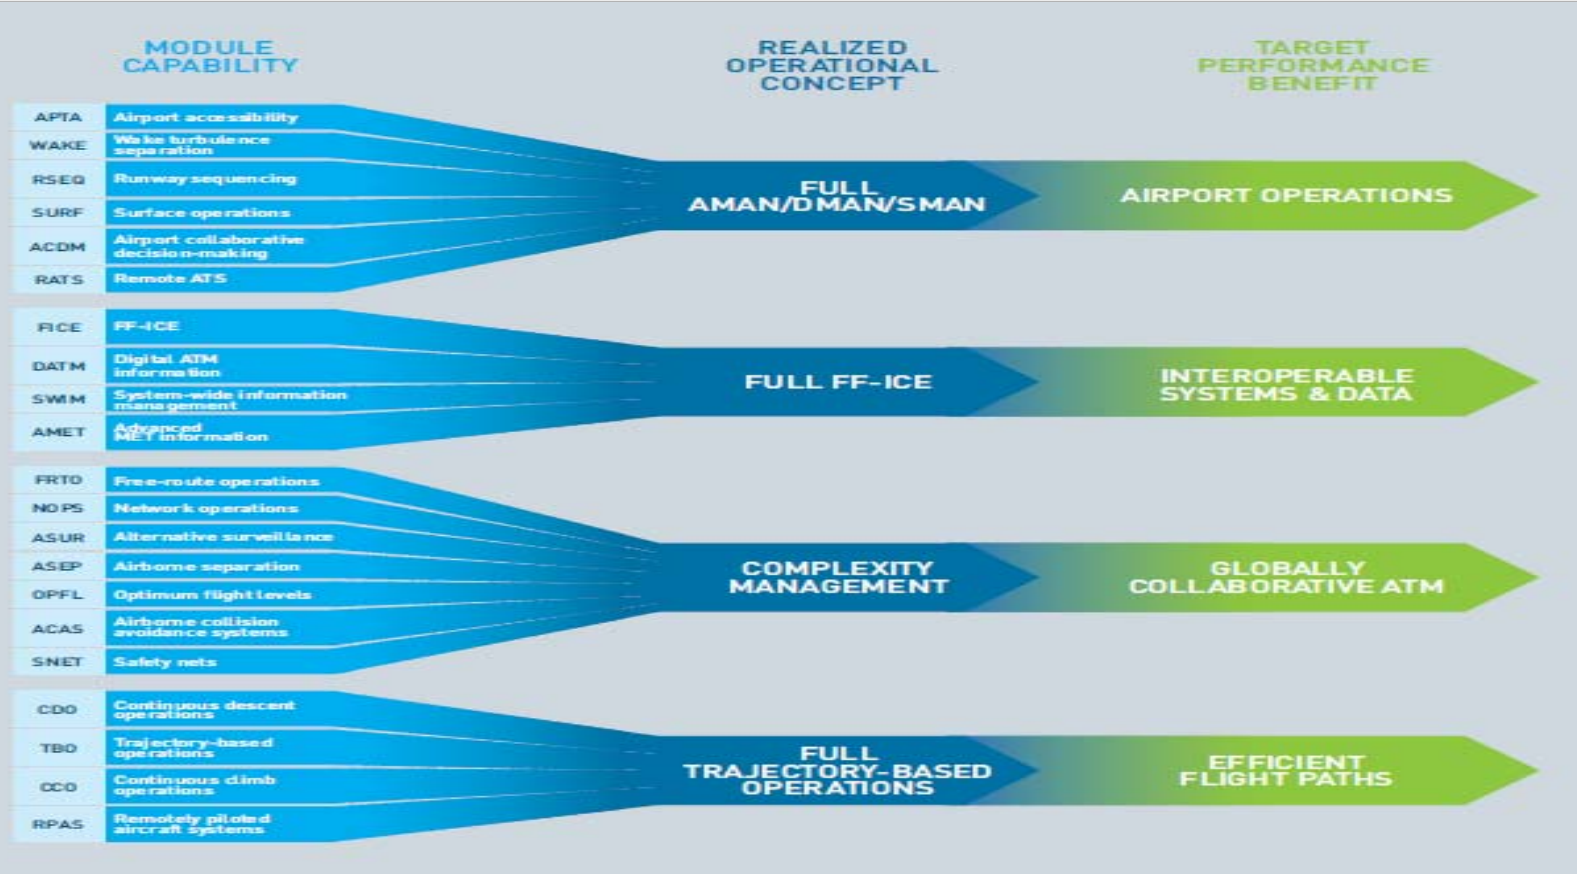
MODULE CAPABILITY

REALIZED OPERATIONAL CONCEPT

TARGET PERFORMANCE BENEFIT

APTA Airport accessibility
WAKE Wake turbulence separation
RSEQ Runway sequencing
SURF Surface operations
ACDM Airport collaborative decision-making
RATS Remote ATS

FULL AMAN/DMAN/SMAN

AIRPORT OPERATIONS

FICE FF-ICE
DATM Digital ATM information
SWIM System-wide information management
AMET Advanced MET information

FULL FF-ICE

INTEROPERABLE SYSTEMS & DATA

FRTO Free-route operations
NOPS Network operations
ASUR Alternative surveillance
ASEP Airborne separation
OPFL Optimum flight levels
ACAS Airborne collision avoidance systems
SNET Safety nets

COMPLEXITY MANAGEMENT

GLOBALLY COLLABORATIVE ATM

CDO Continuous descent operations
TBO Trajectory-based operations
CCO Continuous climb operations
RPAS Remotely piloted aircraft systems

FULL TRAJECTORY-BASED OPERATIONS

EFFICIENT FLIGHT PATHS